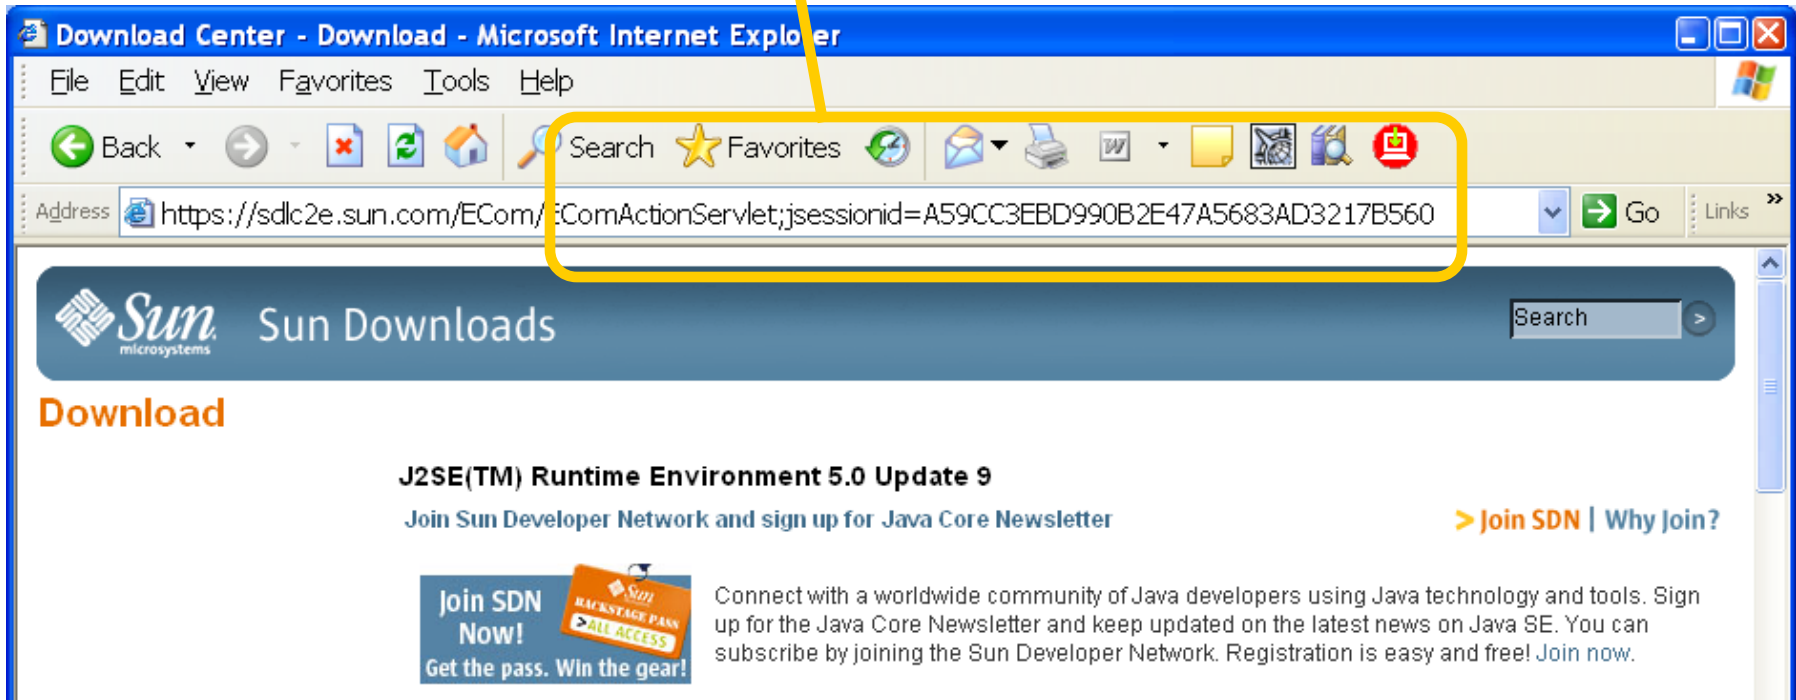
Download Center - Download - Microsoft Internet Explorer

File Edit View Favorites Tools Help

Back Search Favorites

Address https://sdlc2e.sun.com/ECom/EComActionServlet;jsessionid=A59CC3EBD990B2E47A5683AD3217B560 Go Links »

Sun microsystems Sun Downloads Search

Download

J2SE(TM) Runtime Environment 5.0 Update 9

Join Sun Developer Network and sign up for Java Core Newsletter

> Join SDN | Why Join?

Join SDN Now! Sun BACKSTAGE PASS >ALL ACCESS Get the pass. Win the gear!

Connect with a worldwide community of Java developers using Java technology and tools. Sign up for the Java Core Newsletter and keep updated on the latest news on Java SE. You can subscribe by joining the Sun Developer Network. Registration is easy and free! Join now.